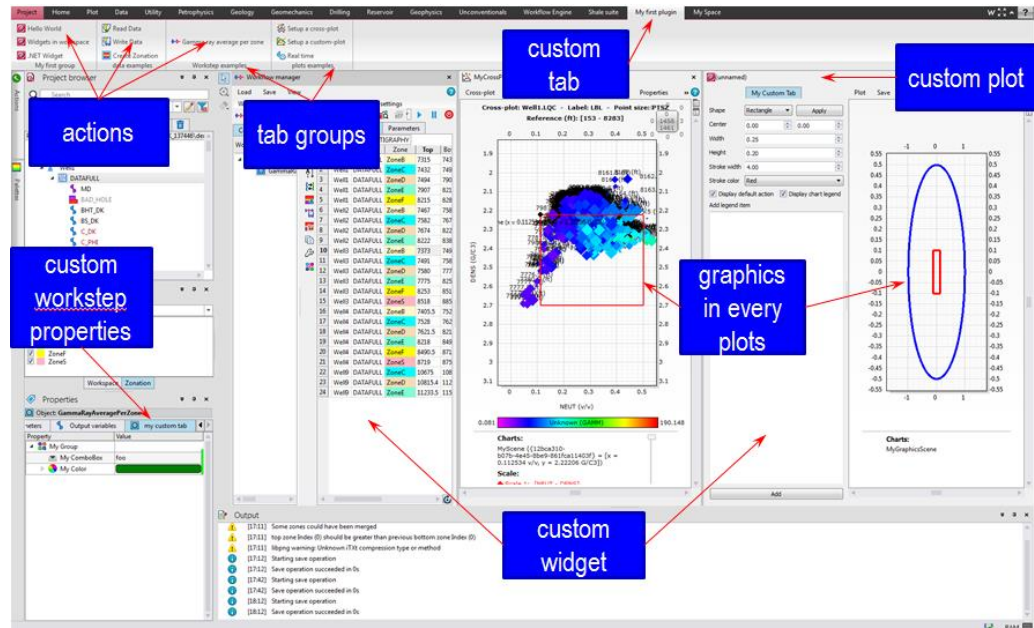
Project Home Plot Data Utility Petrophysics Geology Geomechanics Drilling Reservoir Geophysics Unconventionals Workflow Engine Shale suite My first plugin My Space

Hello World
Widgets in workspace
.NET Widget
My first group

Read Data
Write Data
Create Zonation
data examples

Gamma ray average per zone
Workstep examples

Setup a cross-plot
Setup a custom-plot
Real time
plots examples

custom tab

custom plot

actions

tab groups

Project browser

Workflow manager

Load Save View

Parameters

MyCrossPlot

Cross-plot

Properties

Cross-plot: Well1.LQC - Label: LBL - Point size: PTSZ
Reference (ft): [153 - 8283]

(unnamed)

My Custom Tab

Shape Rectangle Apply
Center 0.00 0.00
Width 0.25
Height 0.20
Stroke width 4.00
Stroke color Red
Display default action
Display chart legend
Add legend item

Plot Save

DATAFULL
MD
BAD_HOLE
BHT_DK
BS_DK
C_DK
C_PHI

custom workstep properties

ZoneF
ZoneS

Workspace Zonation

Properties
Object: GammaRayAverageperZone
Output variables
my custom tab
Property Value
My Group
My ComboBox foo
My Color

| | Well | Dataset | Zone | Top | Bo |
|---|---|---|---|---|---|
| 2 | Well1 | DATAFULL | ZoneE | 7315 | 743 |
| 3 | Well1 | DATAFULL | ZoneF | 7432 | 749 |
| 4 | Well1 | DATAFULL | ZoneD | 7494 | 790 |
| 5 | Well1 | DATAFULL | ZoneD | 7907 | 821 |
| 6 | Well2 | DATAFULL | ZoneE | 8215 | 826 |
| 7 | Well2 | DATAFULL | ZoneE | 7467 | 756 |
| 8 | Well2 | DATAFULL | ZoneC | 7582 | 767 |
| 9 | Well2 | DATAFULL | ZoneD | 7674 | 822 |
| 10 | Well2 | DATAFULL | ZoneS | 8222 | 838 |
| 11 | Well3 | DATAFULL | ZoneD | 7373 | 749 |
| 12 | Well3 | DATAFULL | ZoneC | 7491 | 758 |
| 13 | Well3 | DATAFULL | ZoneD | 7580 | 777 |
| 14 | Well3 | DATAFULL | ZoneS | 7775 | 825 |
| 15 | Well3 | DATAFULL | ZoneF | 8253 | 851 |
| 16 | Well3 | DATAFULL | ZoneS | 8518 | 885 |
| 17 | Well4 | DATAFULL | ZoneB | 7405.5 | 752 |
| 18 | Well4 | DATAFULL | ZoneC | 7528 | 762 |
| 19 | Well4 | DATAFULL | ZoneD | 7621.5 | 821 |
| 20 | Well4 | DATAFULL | ZoneE | 8218 | 849 |
| 21 | Well4 | DATAFULL | ZoneF | 8490.5 | 871 |
| 22 | Well4 | DATAFULL | ZoneS | 8719 | 875 |
| 23 | Well9 | DATAFULL | ZoneD | 10675 | 108 |
| 24 | Well9 | DATAFULL | ZoneE | 10815.4 | 112 |
| 25 | Well9 | DATAFULL | ZoneF | 11233.5 | 115 |

graphics in every plots

DENS (G/C3)
NEUT (v/v)
0.081 Unknown (GAMM) 190.148

Charts:
MyScene ({12bca310-b07b-4e45-8be9-861fca11403f} = [x = 0.112534 v/v, y = 2.22206 G/C3])
Scale:

Add

Charts:
MyGraphicsScene

custom widget

Output
[17:11] Some zones could have been merged
[17:11] top zone Index (0) should be greater than previous bottom zone Index (0)
[17:11] libpng warning: Unknown iTXt compression type or method
[17:12] Starting save operation
[17:12] Save operation succeeded in 0s
[17:42] Starting save operation
[17:42] Save operation succeeded in 0s
[18:12] Starting save operation
[18:12] Save operation succeeded in 0s